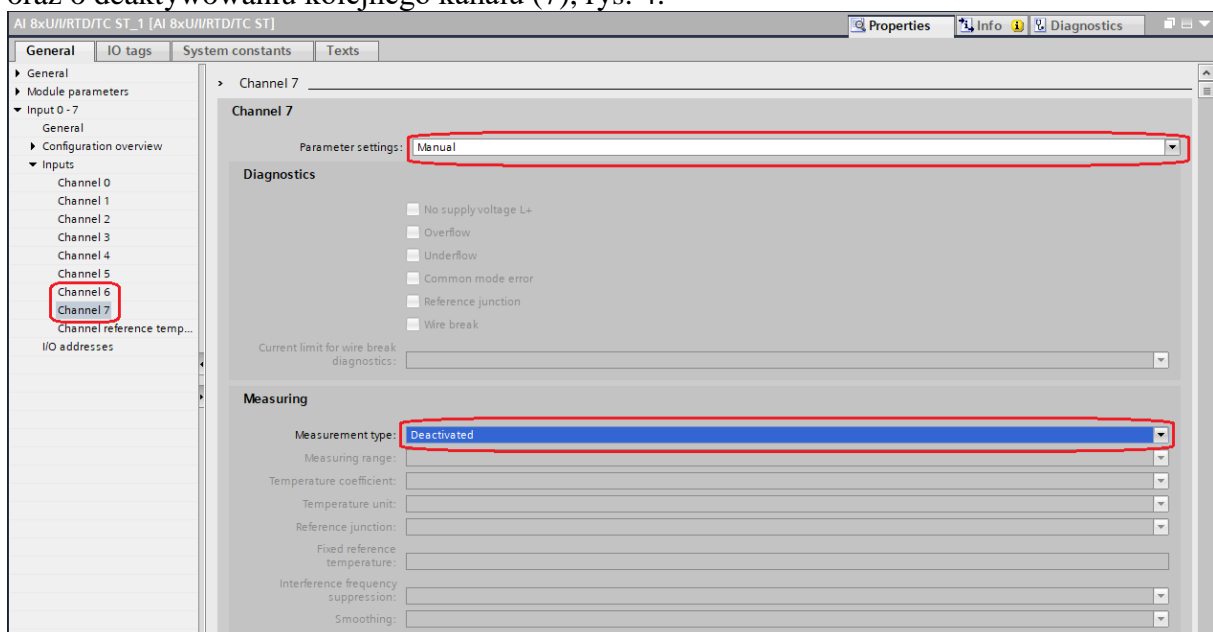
oraz o deaktywowaniu kolejnego kanału (7), rys. 4.

AI 8xU/I/RTD/TC ST_1 [AI 8xU/I/RTD/TC ST]

Properties | Info | Diagnostics

General | IO tags | System constants | Texts

General
Module parameters
Input 0 - 7
General
Configuration overview
Inputs
Channel 0
Channel 1
Channel 2
Channel 3
Channel 4
Channel 5
Channel 6
Channel 7
Channel reference temp...
I/O addresses

> Channel 7

Channel 7

Parameter settings: Manual

Diagnostics

No supply voltage L+
Overflow
Underflow
Common mode error
Reference junction
Wire break

Current limit for wire break diagnostics:

Measuring

Measurement type: Deactivated
Measuring range:
Temperature coefficient:
Temperature unit:
Reference junction:
Fixed reference temperature:
Interference frequency suppression:
Smoothing: